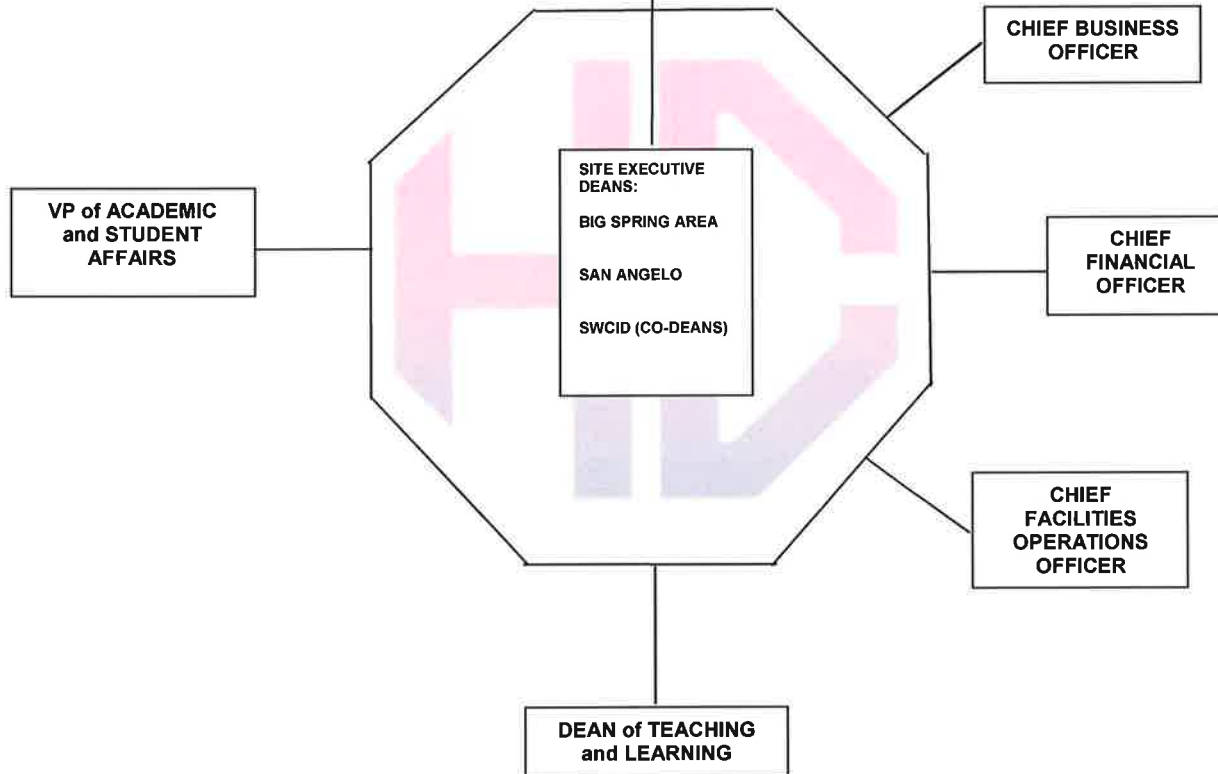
CHIEF BUSINESS OFFICER

VP of ACADEMIC and STUDENT AFFAIRS

SITE EXECUTIVE DEANS:

BIG SPRING AREA

SAN ANGELO

SWCID (CO-DEANS)

CHIEF FINANCIAL OFFICER

CHIEF FACILITIES OPERATIONS OFFICER

DEAN of TEACHING and LEARNING